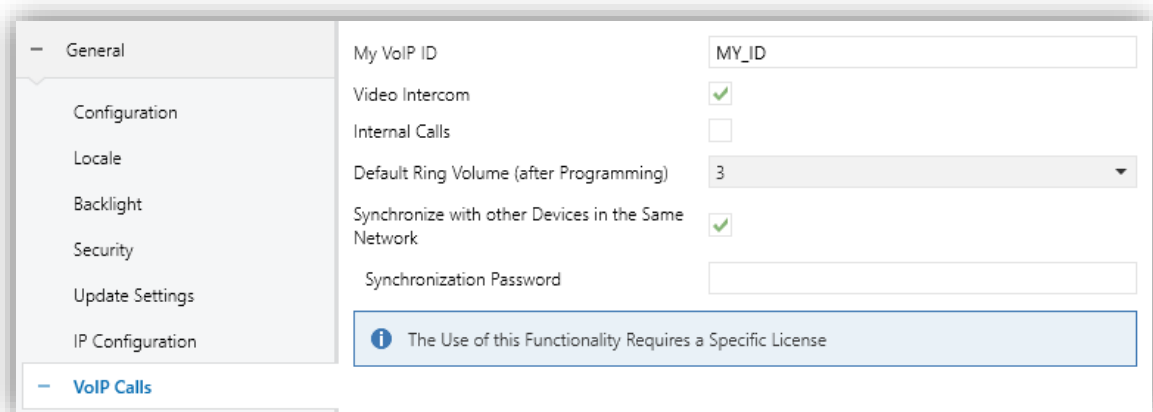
− General

Configuration

Locale

Backlight

Security

Update Settings

IP Configuration

− VoIP Calls

My VoIP ID MY_ID

Video Intercom

Internal Calls

Default Ring Volume (after Programming) 3

Synchronize with other Devices in the Same Network

Synchronization Password

The Use of this Functionality Requires a Specific License